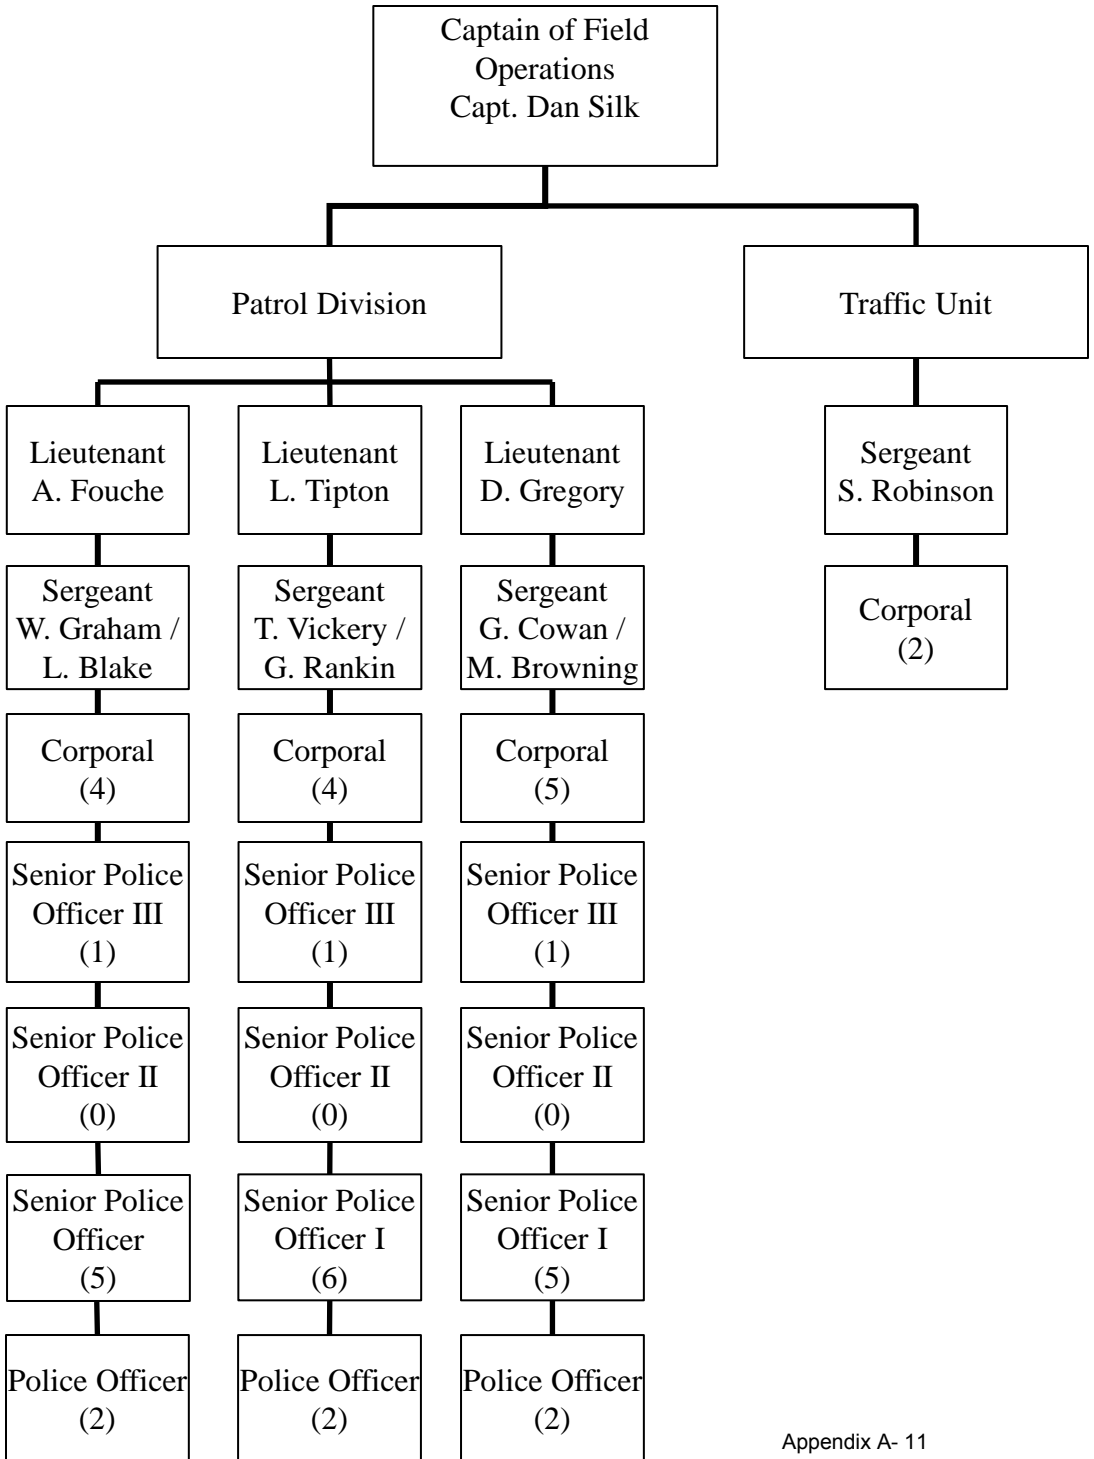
Captain of Field Operations
Capt. Dan Silk

Patrol Division

Traffic Unit

Lieutenant
A. Fouche

Sergeant
W. Graham / L. Blake

Corporal
(4)

Senior Police Officer III
(1)

Senior Police Officer II
(0)

Senior Police Officer
(5)

Police Officer
(2)

Lieutenant
L. Tipton

Sergeant
T. Vickery / G. Rankin

Corporal
(4)

Senior Police Officer III
(1)

Senior Police Officer II
(0)

Senior Police Officer I
(6)

Police Officer
(2)

Lieutenant
D. Gregory

Sergeant
G. Cowan / M. Browning

Corporal
(5)

Senior Police Officer III
(1)

Senior Police Officer II
(0)

Senior Police Officer I
(5)

Police Officer
(2)

Sergeant
S. Robinson

Corporal
(2)

Appendix A- 11